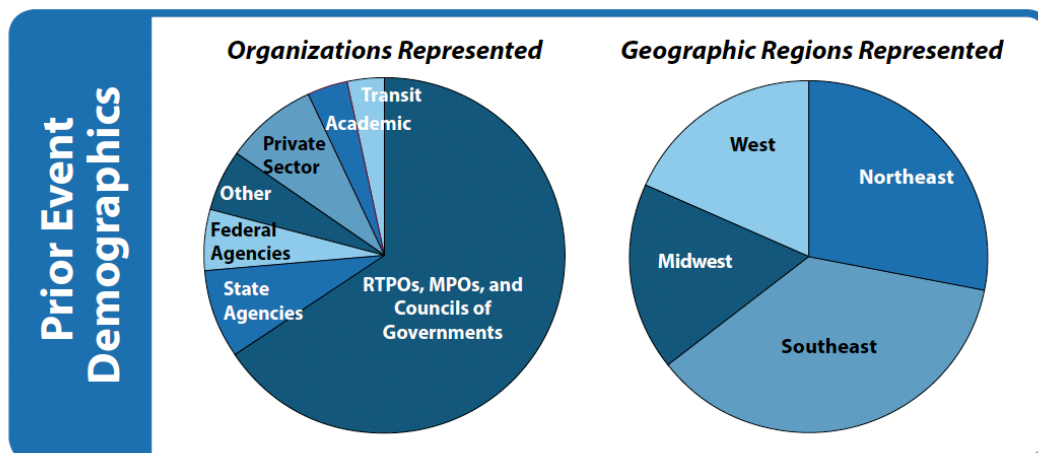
Prior Event Demographics

Organizations Represented

Transit
Academic
Private Sector
Other
Federal Agencies
State Agencies
RTPOs, MPOs, and Councils of Governments

Geographic Regions Represented

West
Northeast
Midwest
Southeast